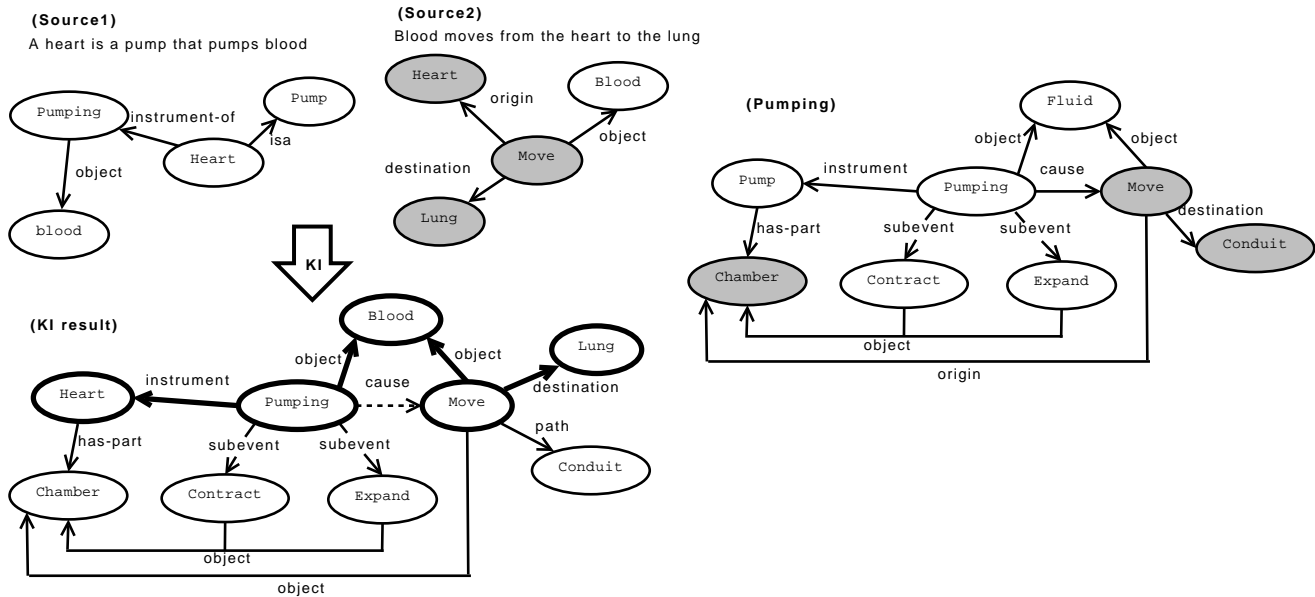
(Source1)
A heart is a pump that pumps blood

Pumping
instrument-of
Pump
isa
Heart
object
blood

(Source2)
Blood moves from the heart to the lung

Heart
origin
Blood
object
Move
destination
Lung

KI

(KI result)

Blood
object
object
Lung
destination
instrument
cause
Heart
Pumping
Move
has-part
subevent
subevent
path
Conduit
Chamber
Contract
Expand
object
object

(Pumping)

Fluid
object
object
instrument
cause
Pump
Pumping
Move
destination
has-part
subevent
subevent
Conduit
Chamber
Contract
Expand
object
origin